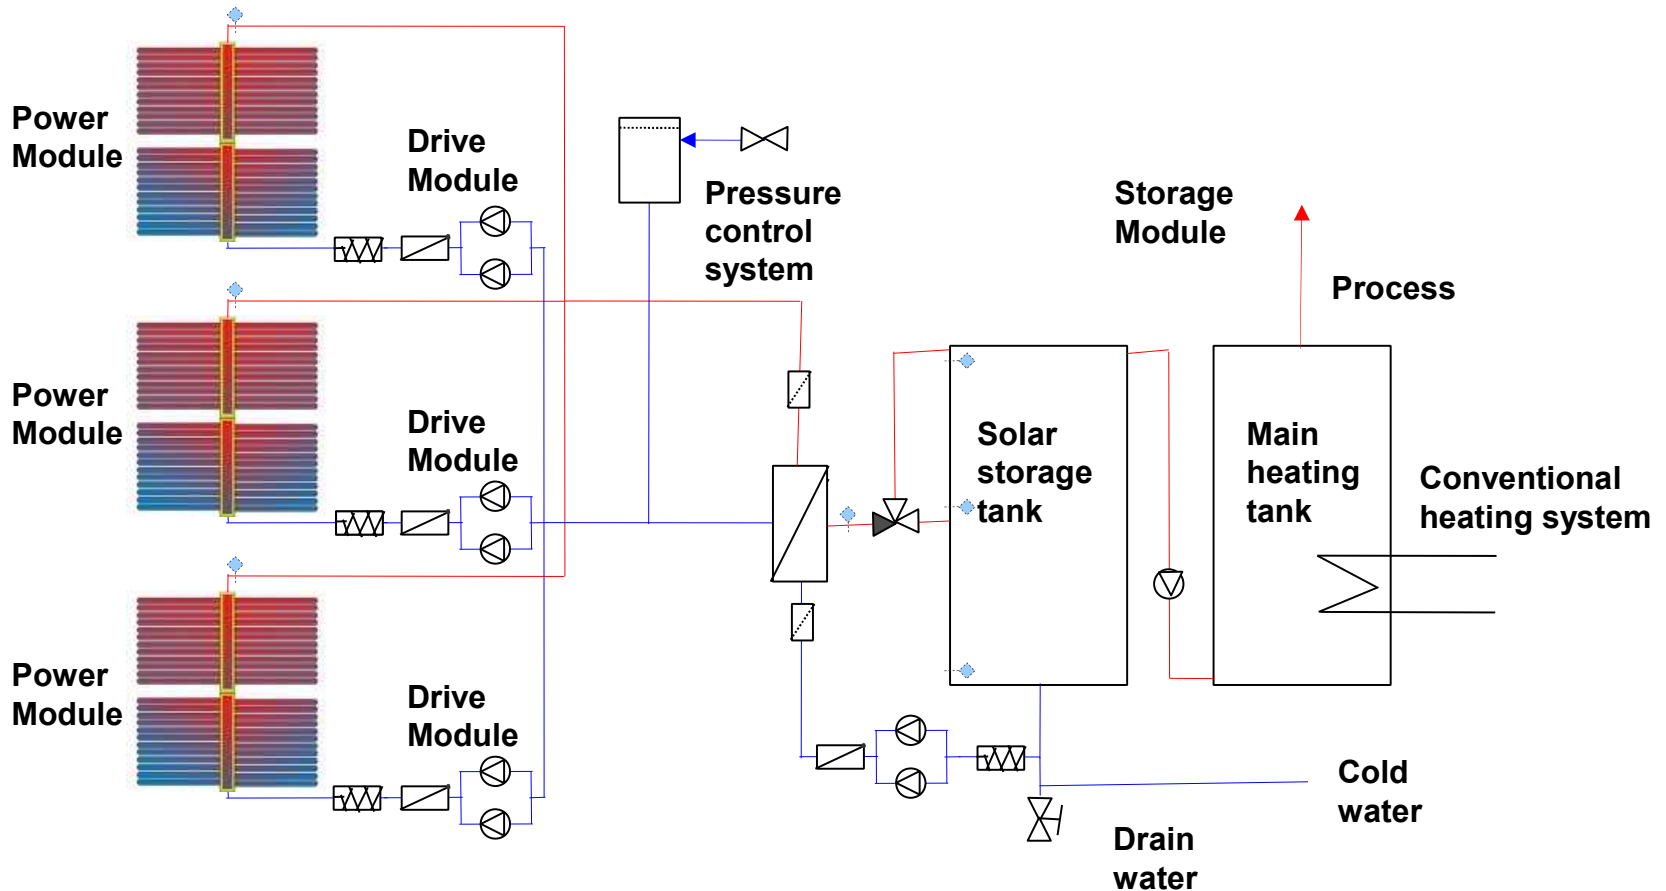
Power Module

Drive Module

Pressure control system

Storage Module

Process

Power Module

Drive Module

Solar storage tank

Main heating tank

Conventional heating system

Power Module

Drive Module

Cold water

Drain water